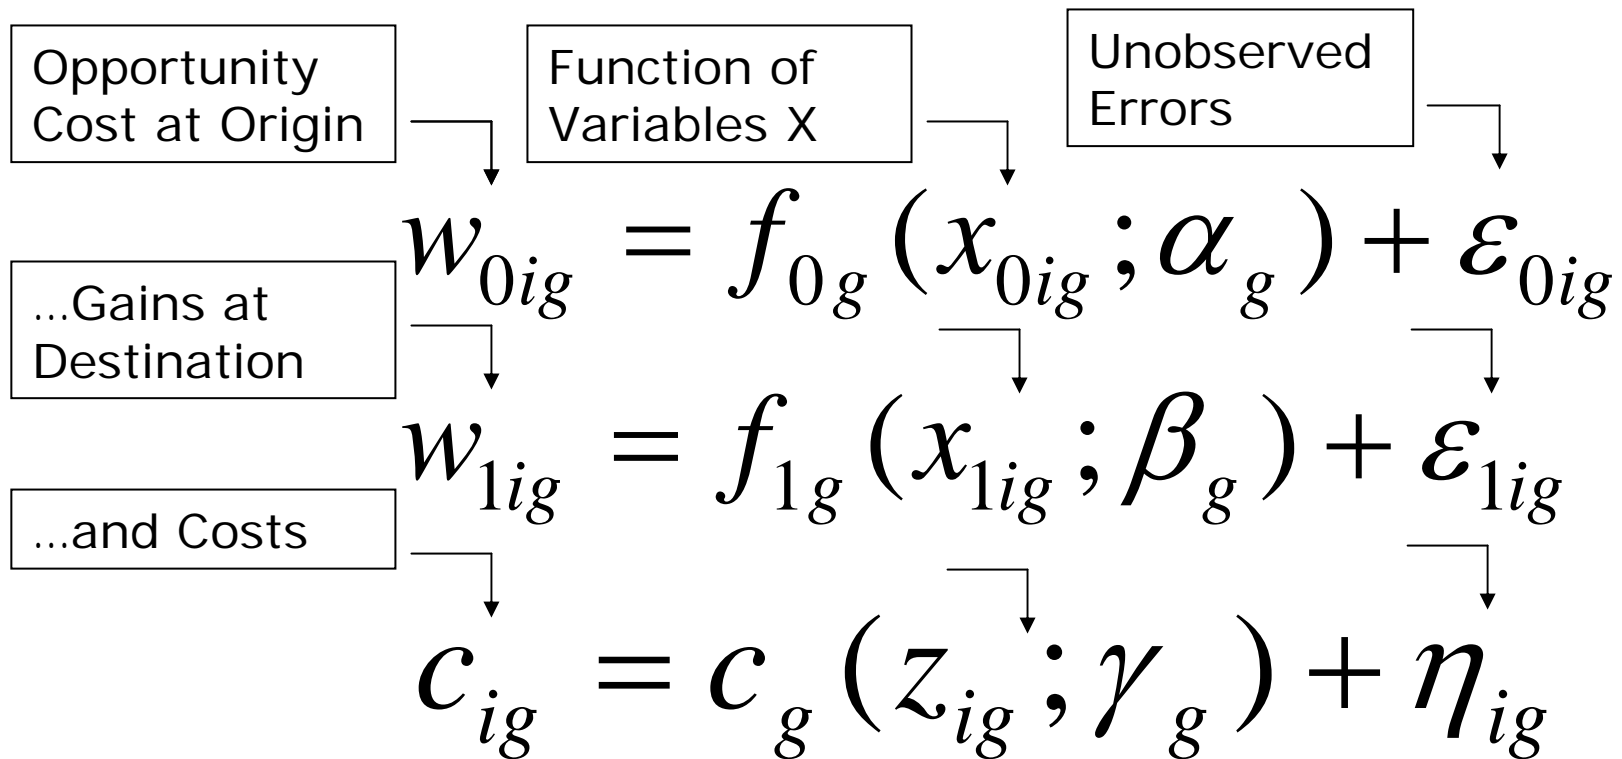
Opportunity Cost at Origin

Function of Variables X

Unobserved Errors

$w_{0ig} = f_{0g}(x_{0ig};\alpha_g) + \varepsilon_{0ig}$

…Gains at Destination

$w_{1ig} = f_{1g}(x_{1ig};\beta_g) + \varepsilon_{1ig}$

…and Costs

$c_{ig} = c_g(z_{ig};\gamma_g) + \eta_{ig}$